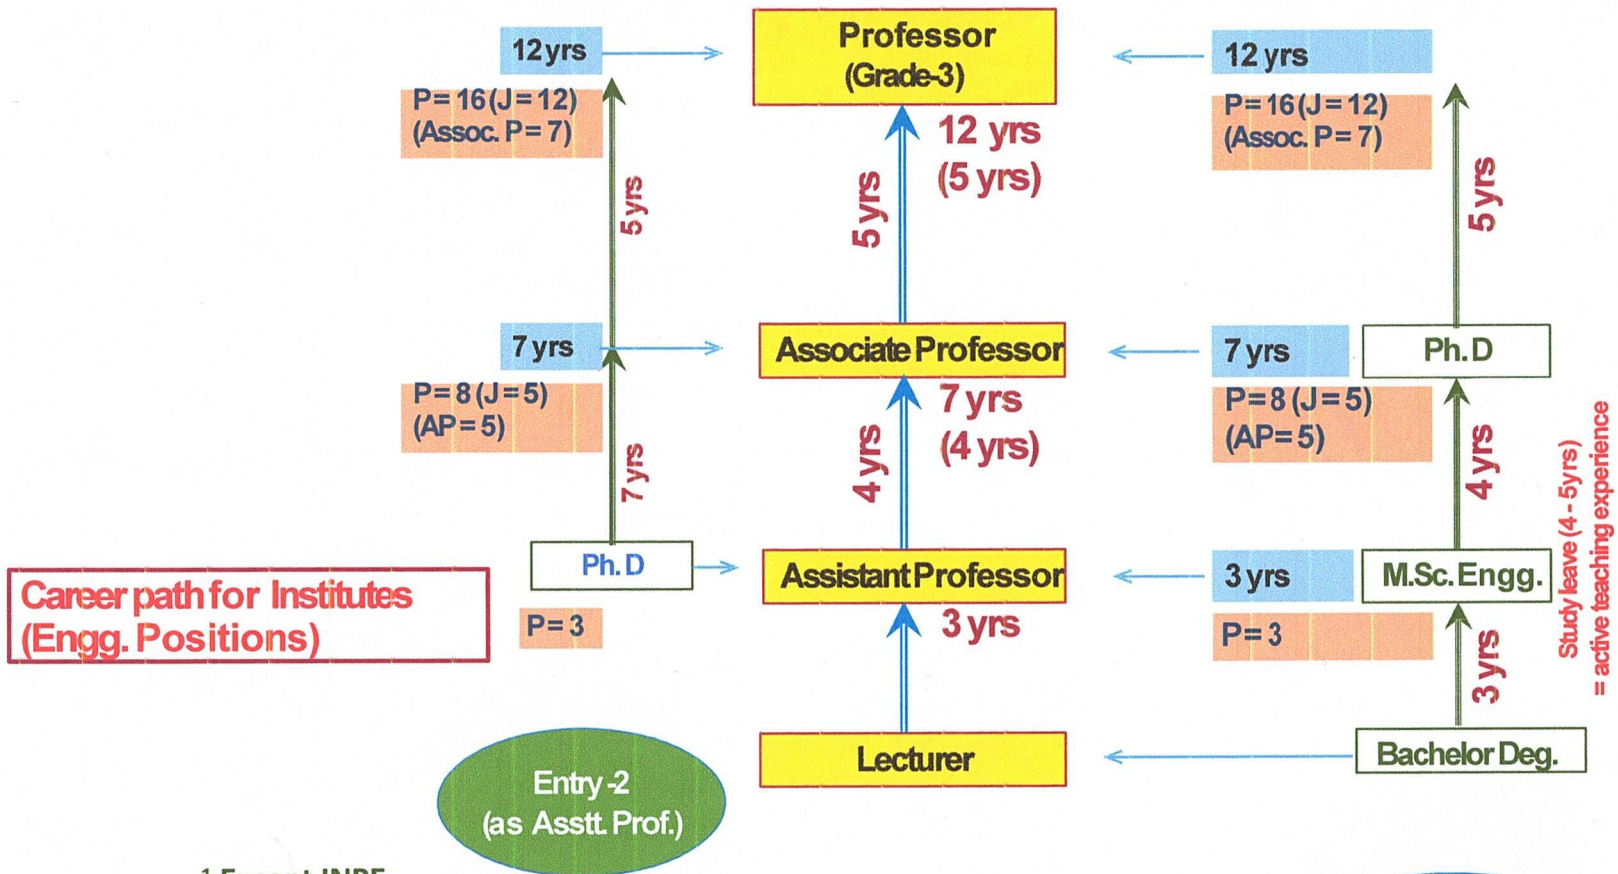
12 yrs

P= 16 (J= 12)
(Assoc. P= 7)

5 yrs

7 yrs

P= 8 (J= 5)
(AP= 5)

7 yrs

Ph. D

P= 3

Career path for Institutes
(Engg. Positions)

Entry -2
(as Asstt. Prof.)

Professor
(Grade-3)

12 yrs
(5 yrs)

5 yrs

Associate Professor

7 yrs
(4 yrs)

4 yrs

Assistant Professor

3 yrs

Lecturer

12 yrs

P= 16 (J= 12)
(Assoc. P= 7)

5 yrs

7 yrs

Ph. D

P= 8 (J= 5)
(AP= 5)

4 yrs

3 yrs

M.Sc. Engg.

P= 3

3 yrs

Bachelor Deg.

Study leave (4 - 5yrs)
= active teaching experience

1 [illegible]